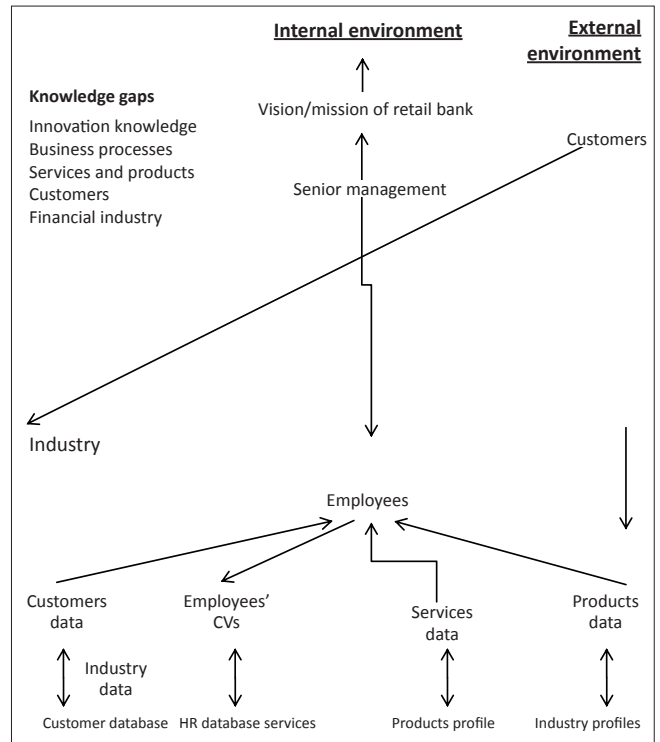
Internal environment

External environment

Knowledge gaps
Innovation knowledge
Business processes
Services and products
Customers
Financial industry

Vision/mission of retail bank

Customers

Senior management

Industry

Employees

Customers data

Employees' CVs

Services data

Products data

Industry data

Customer database

HR database services

Products profile

Industry profiles